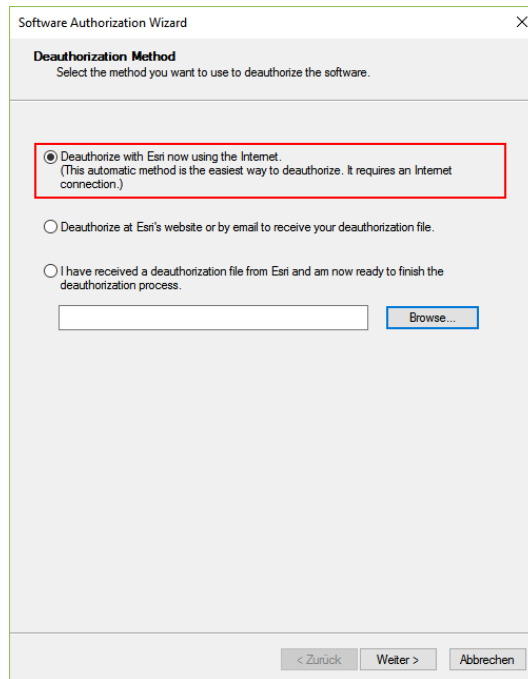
Software Authorization Wizard

×

Deauthorization Method
Select the method you want to use to deauthorize the software.

Deauthorize with Esri now using the Internet.
(This automatic method is the easiest way to deauthorize. It requires an Internet connection.)

Deauthorize at Esri's website or by email to receive your deauthorization file.

I have received a deauthorization file from Esri and am now ready to finish the deauthorization process.

Browse...

< Zurück

Weiter >

Abbrechen